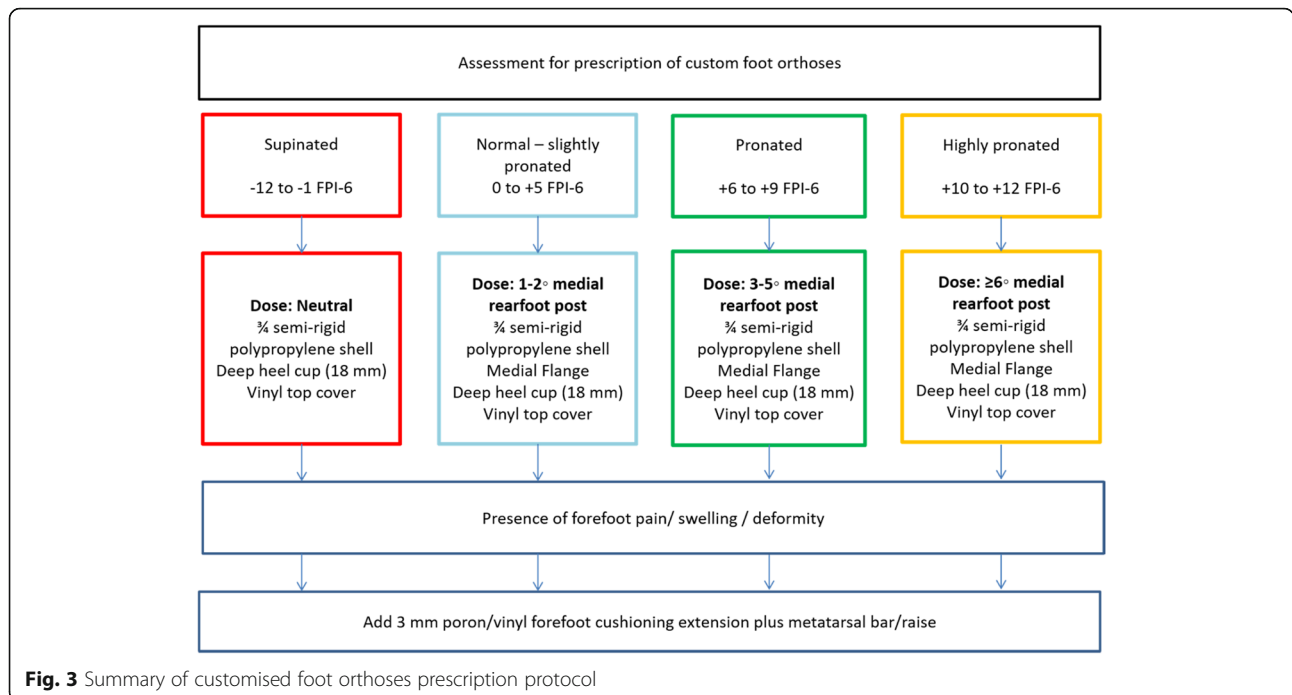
Assessment for prescription of custom foot orthoses

Supinated

-12 to -1 FPI-6

Normal – slightly pronated
0 to +5 FPI-6

Pronated

+6 to +9 FPI-6

Highly pronated

+10 to +12 FPI-6

**Dose: Neutral**
¾ semi-rigid polypropylene shell
Deep heel cup (18 mm)
Vinyl top cover

**Dose: 1-2◦ medial rearfoot post**
¾ semi-rigid polypropylene shell
Medial Flange
Deep heel cup (18 mm)
Vinyl top cover

**Dose: 3-5◦ medial rearfoot post**
¾ semi-rigid polypropylene shell
Medial Flange
Deep heel cup (18 mm)
Vinyl top cover

**Dose: ≥6◦ medial rearfoot post**
¾ semi-rigid polypropylene shell
Medial Flange
Deep heel cup (18 mm)
Vinyl top cover

Presence of forefoot pain/ swelling / deformity

Add 3 mm poron/vinyl forefoot cushioning extension plus metatarsal bar/raise

**Fig. 3** Summary of customised foot orthoses prescription protocol